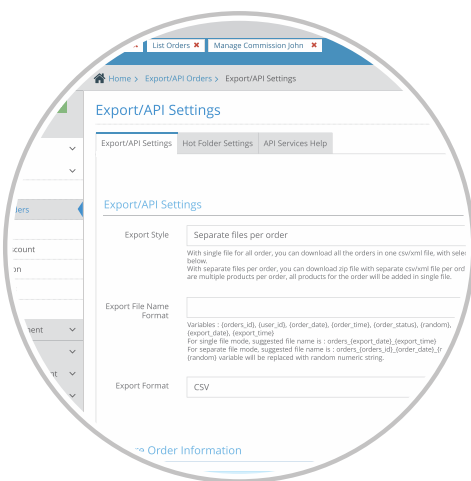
List Orders ✖ Manage Commission John ✖

Home > Export/API Orders > Export/API Settings

Export/API Settings

Export/API Settings Hot Folder Settings API Services Help

rders

ccount

on

ment

nt

Export/API Settings

Export Style

Separate files per order

With single file for all order, you can download all the orders in one csv/xml file, with selec below.
With separate files per order, you can download zip file with separate csv/xml file per ord are multiple products per order, all products for the order will be added in single file.

Export File Name Format

Variables : {orders_id}, {user_id}, {order_date}, {order_time}, {order_status}, {random}, {export_date}, {export_time}
For single file mode, suggested file name is : orders_{export_date}_{export_time}
For separate file mode, suggested file name is : orders_{orders_id}_{order_date}_{r
{random} variable will be replaced with random numeric string.

Export Format

CSV

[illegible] Order Information